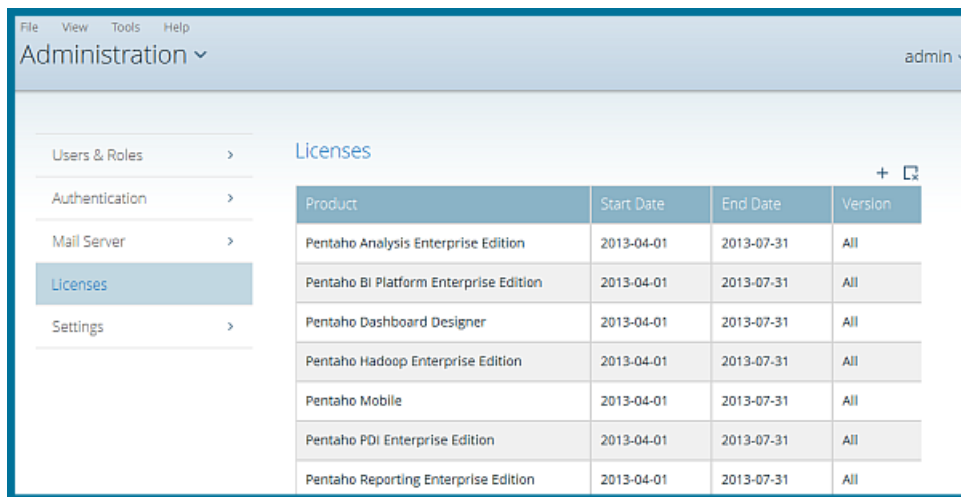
File View Tools Help

Administration

admin

Users & Roles

Authentication

Mail Server

Licenses

Settings

Licenses

| Product | Start Date | End Date | Version |
|---|---|---|---|
| Pentaho Analysis Enterprise Edition | 2013-04-01 | 2013-07-31 | All |
| Pentaho BI Platform Enterprise Edition | 2013-04-01 | 2013-07-31 | All |
| Pentaho Dashboard Designer | 2013-04-01 | 2013-07-31 | All |
| Pentaho Hadoop Enterprise Edition | 2013-04-01 | 2013-07-31 | All |
| Pentaho Mobile | 2013-04-01 | 2013-07-31 | All |
| Pentaho PDI Enterprise Edition | 2013-04-01 | 2013-07-31 | All |
| Pentaho Reporting Enterprise Edition | 2013-04-01 | 2013-07-31 | All |